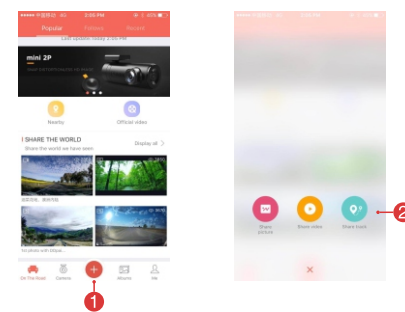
中国移动 4G 2:05 PM 40%

Popular Follow Search

Last update today 2:05 PM

mini 2P

Nearby

Official video

SHARE THE WORLD

Display all

Share the world we have seen

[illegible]

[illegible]

On The Road

Camera

Album

Me

1

中国移动 4G

Share picture

Share video

Share track

2